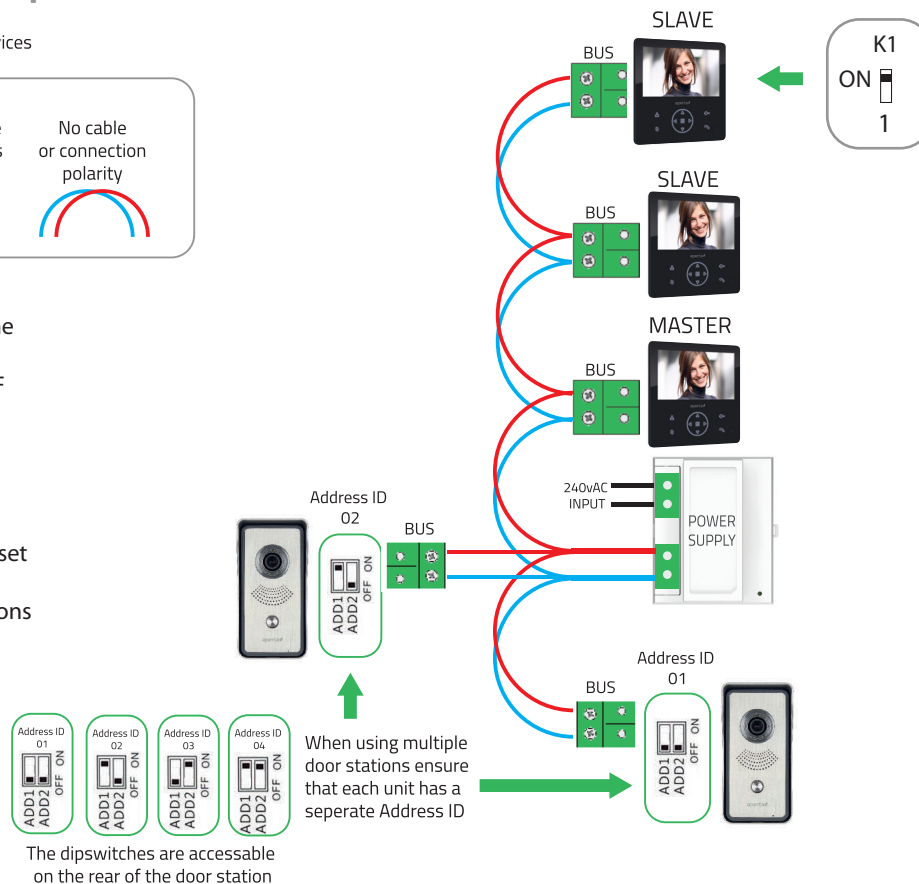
ices

e
s

No cable or connection polarity

e

F

set

ons

SLAVE
BUS

K1
ON
1

SLAVE
BUS

MASTER
BUS

240vAC
INPUT

POWER SUPPLY

Address ID
02
BUS
ON
ADD1 ADD2 OFF

Address ID
01
BUS
ON
ADD1 ADD2 OFF

Address ID 01
ON
ADD1 ADD2 OFF

Address ID 02
ON
ADD1 ADD2 OFF

Address ID 03
ON
ADD1 ADD2 OFF

Address ID 04
ON
ADD1 ADD2 OFF

The dipswitches are accessable on the rear of the door station

When using multiple door stations ensure that each unit has a seperate Address ID